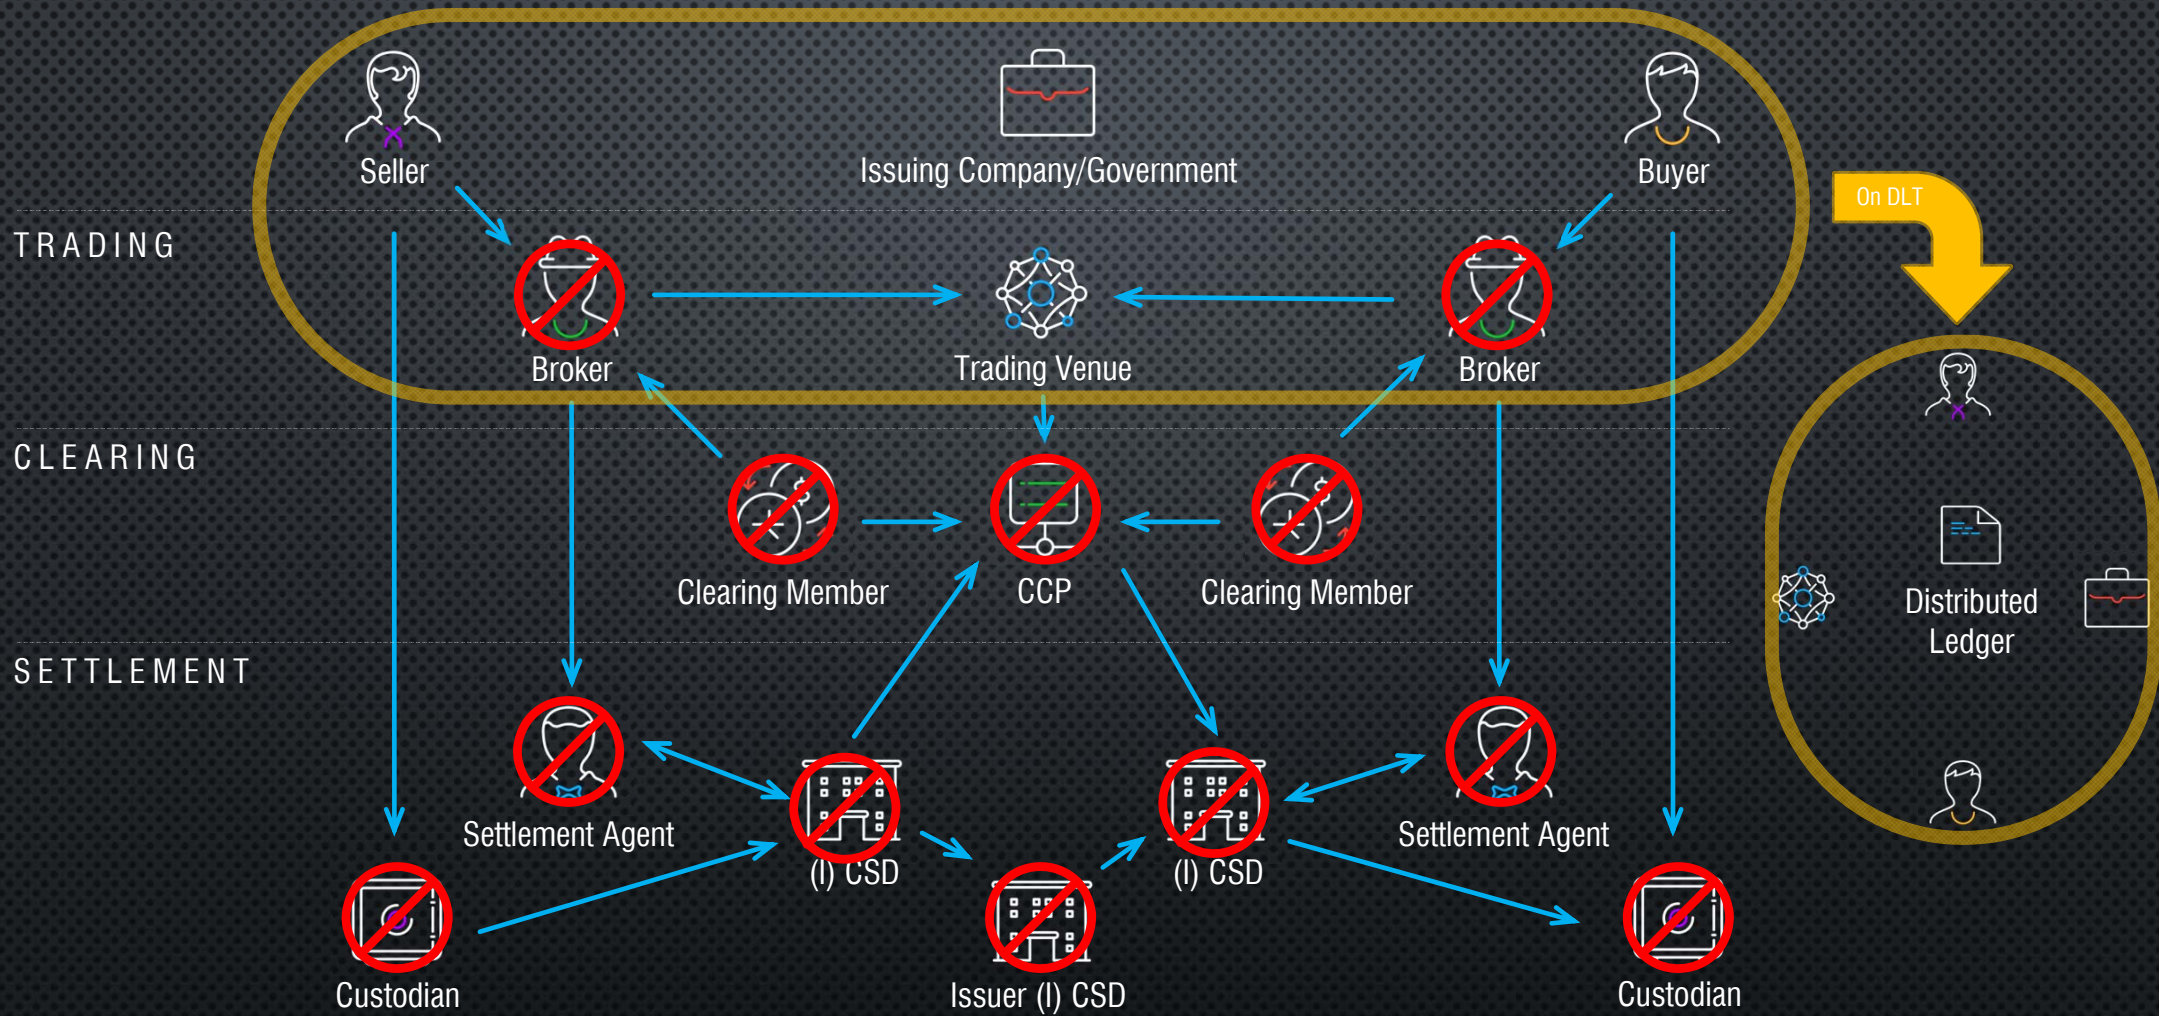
Seller

Issuing Company/Government

Buyer

On DLT

TRADING

Broker

Trading Venue

Broker

CLEARING

Clearing Member

CCP

Clearing Member

Distributed Ledger

SETTLEMENT

Settlement Agent

(I) CSD

(I) CSD

Settlement Agent

Custodian

Issuer (I) CSD

Custodian